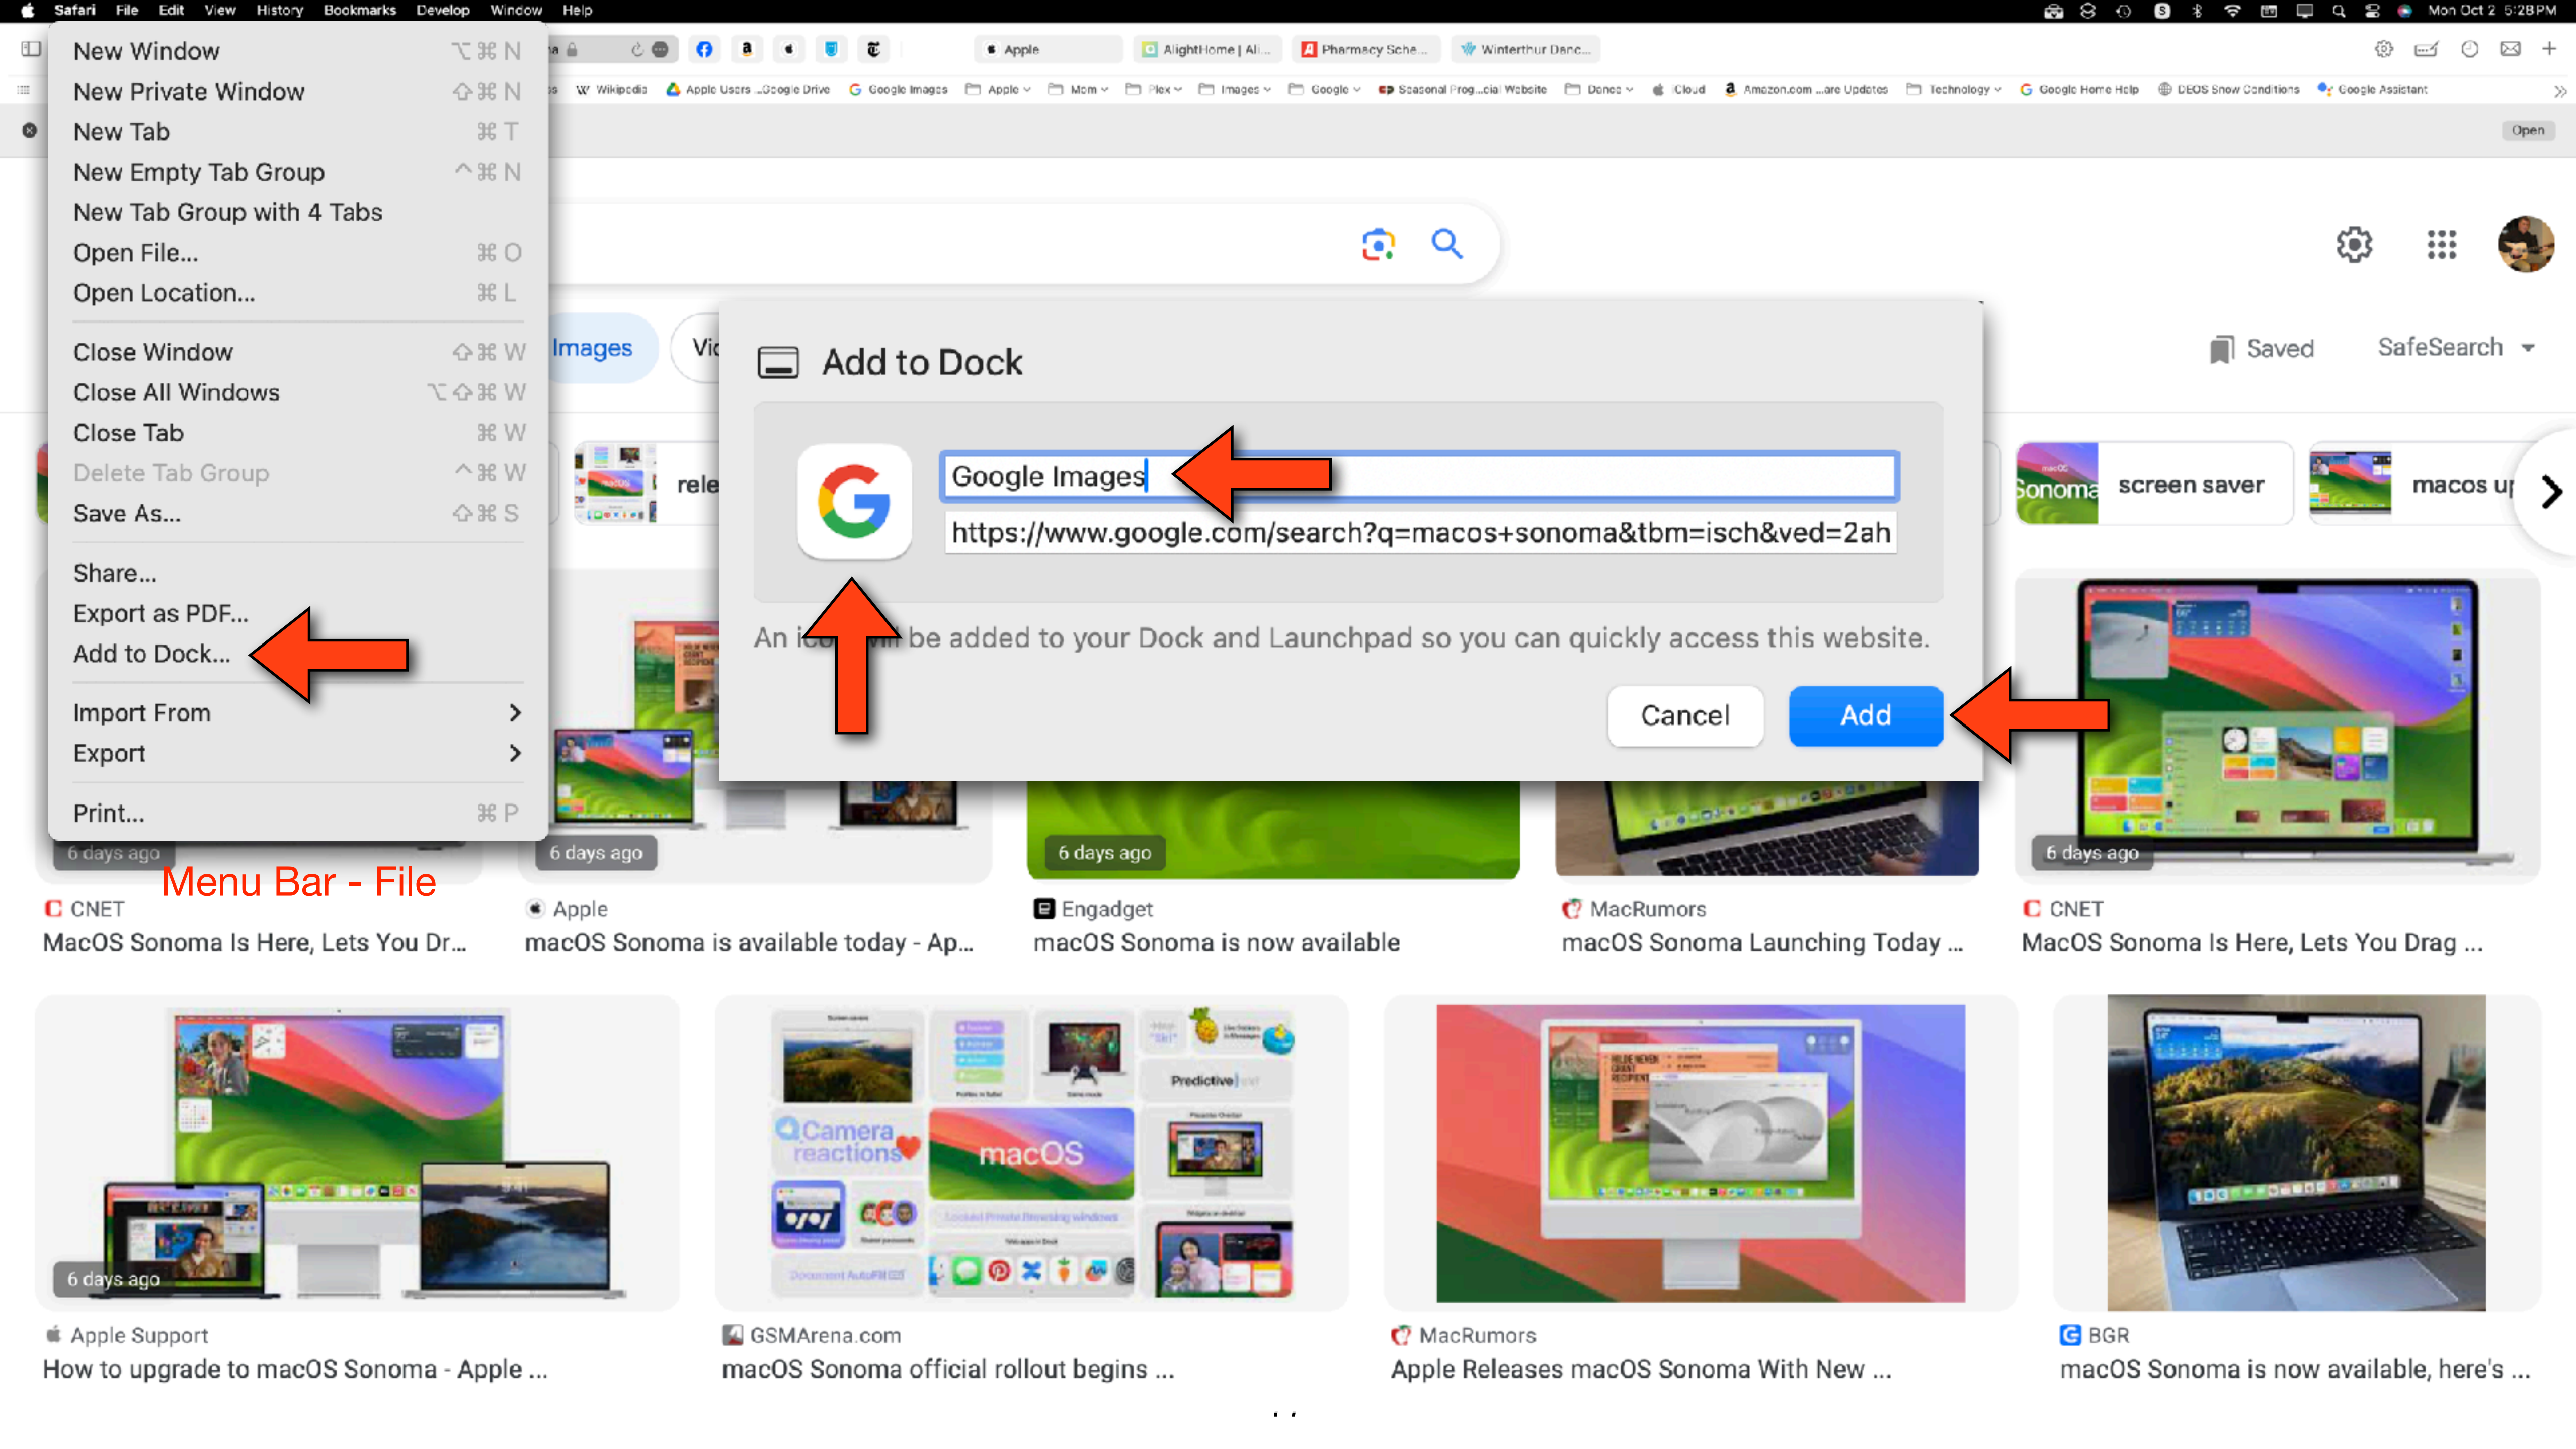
Safari File Edit View History Bookmarks Develop Window Help

Mon Oct 2 5:28PM

Apple | AlightHome | Al... | Pharmacy Sche... | Winterthur Danc...

Wikipedia | Apple Users ...Google Drive | Google Images | Apple | Mom | Flex | Images | Google | Seasonal Prog...cial Website | Dance | iCloud | Amazon.com ...are Updates | Technology | Google Home Help | DEOS Snow Conditions | Google Assistant

Open

New Window ⌥⌘N
New Private Window ⇧⌘N
New Tab ⌘T
New Empty Tab Group ^⌘N
New Tab Group with 4 Tabs
Open File... ⌘O
Open Location... ⌘L

Close Window ⇧⌘W
Close All Windows ⌥⇧⌘W
Close Tab ⌘W
Delete Tab Group ^⌘W
Save As... ⇧⌘S

Share...
Export as PDF...
Add to Dock...

Import From
Export

Print... ⌘P

Menu Bar - File

Images | Vi

Saved | SafeSearch

rele | Sonoma | screen saver | macos u

Add to Dock

Google Images
https://www.google.com/search?q=macos+sonoma&tbm=isch&ved=2ah

An icon will be added to your Dock and Launchpad so you can quickly access this website.

Cancel | Add

6 days ago | 6 days ago | 6 days ago | 6 days ago

CNET
MacOS Sonoma Is Here, Lets You Dr...

Apple
macOS Sonoma is available today - Ap...

Engadget
macOS Sonoma is now available

MacRumors
macOS Sonoma Launching Today ...

CNET
MacOS Sonoma Is Here, Lets You Drag ...

6 days ago

Camera reactions | macOS | Predictive

Apple Support
How to upgrade to macOS Sonoma - Apple ...

GSMArena.com
macOS Sonoma official rollout begins ...

MacRumors
Apple Releases macOS Sonoma With New ...

BGR
macOS Sonoma is now available, here's ...